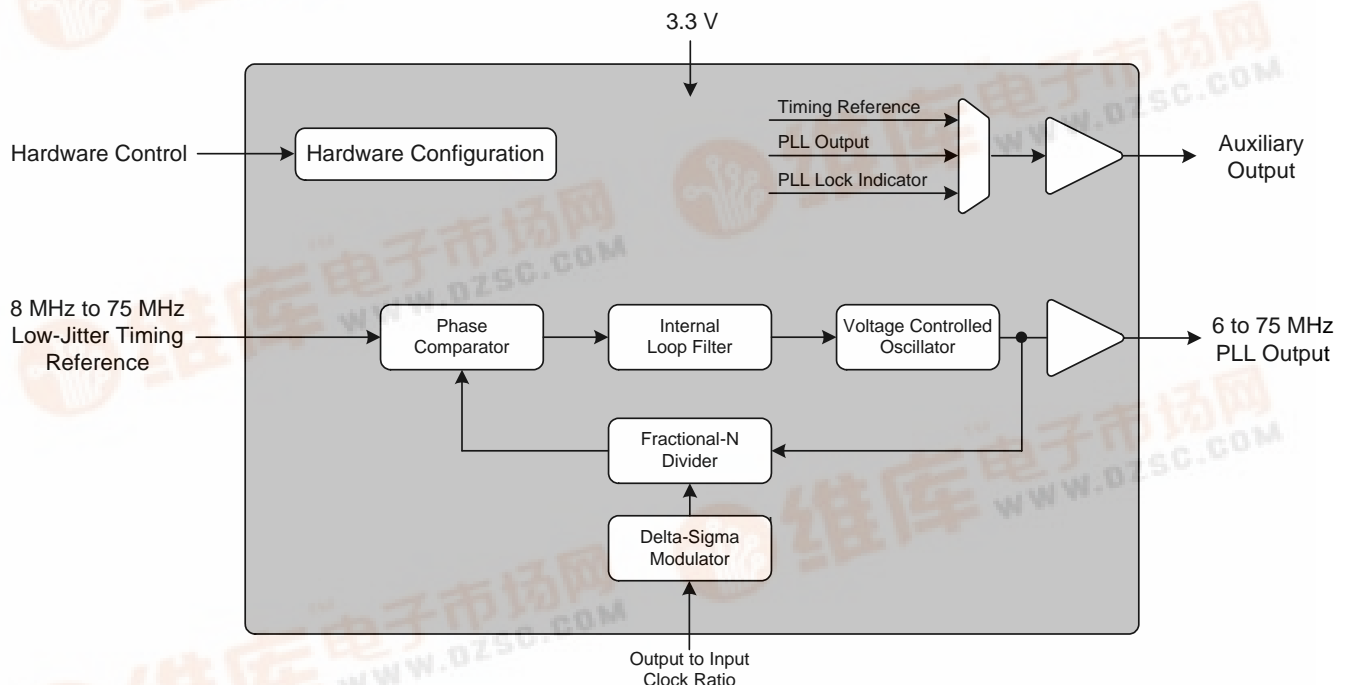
3.3 V

Hardware Control

Hardware Configuration

Timing Reference

PLL Output

PLL Lock Indicator

Auxiliary Output

8 MHz to 75 MHz Low-Jitter Timing Reference

Phase Comparator

Internal Loop Filter

Voltage Controlled Oscillator

6 to 75 MHz PLL Output

Fractional-N Divider

Delta-Sigma Modulator

Output to Input Clock Ratio

维库电子市场网 WWW.DZSC.COM